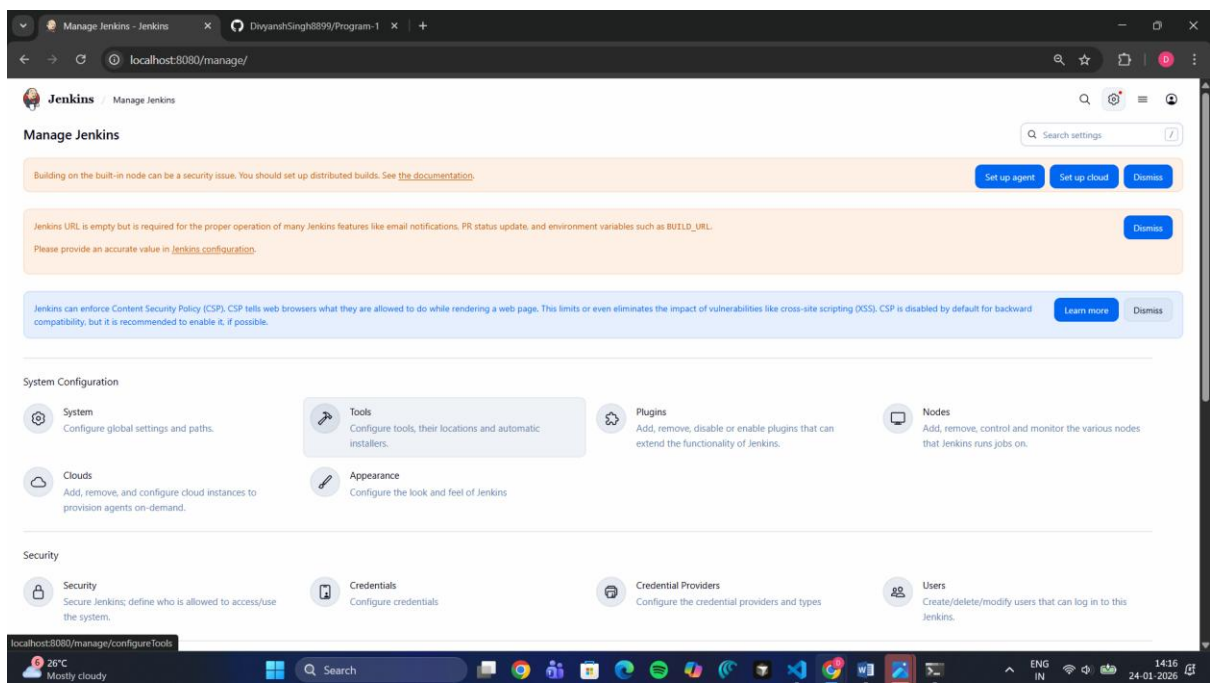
Manage Jenkins - Jenkins
DivyanshSingh8899/Program-1
localhost:8080/manage/

Jenkins / Manage Jenkins

Manage Jenkins

Search settings /

Building on the built-in node can be a security issue. You should set up distributed builds. See the documentation.

Set up agent  Set up cloud  Dismiss

Jenkins URL is empty but is required for the proper operation of many Jenkins features like email notifications, PR status update, and environment variables such as BUILD_URL.

Please provide an accurate value in Jenkins configuration.

Dismiss

Jenkins can enforce Content Security Policy (CSP). CSP tells web browsers what they are allowed to do while rendering a web page. This limits or even eliminates the impact of vulnerabilities like cross-site scripting (XSS). CSP is disabled by default for backward compatibility, but it is recommended to enable it, if possible.

Learn more  Dismiss

System Configuration

System
Configure global settings and paths.

Tools
Configure tools, their locations and automatic installers.

Plugins
Add, remove, disable or enable plugins that can extend the functionality of Jenkins.

Nodes
Add, remove, control and monitor the various nodes that Jenkins runs jobs on.

Clouds
Add, remove, and configure cloud instances to provision agents on-demand.

Appearance
Configure the look and feel of Jenkins

Security

Security
Secure Jenkins; define who is allowed to access/use the system.

Credentials
Configure credentials

Credential Providers
Configure the credential providers and types

Users
Create/delete/modify users that can log in to this Jenkins.

localhost:8080/manage/configureTools

26°C
Mostly cloudy
Search
ENG IN
14:16
24-01-2026